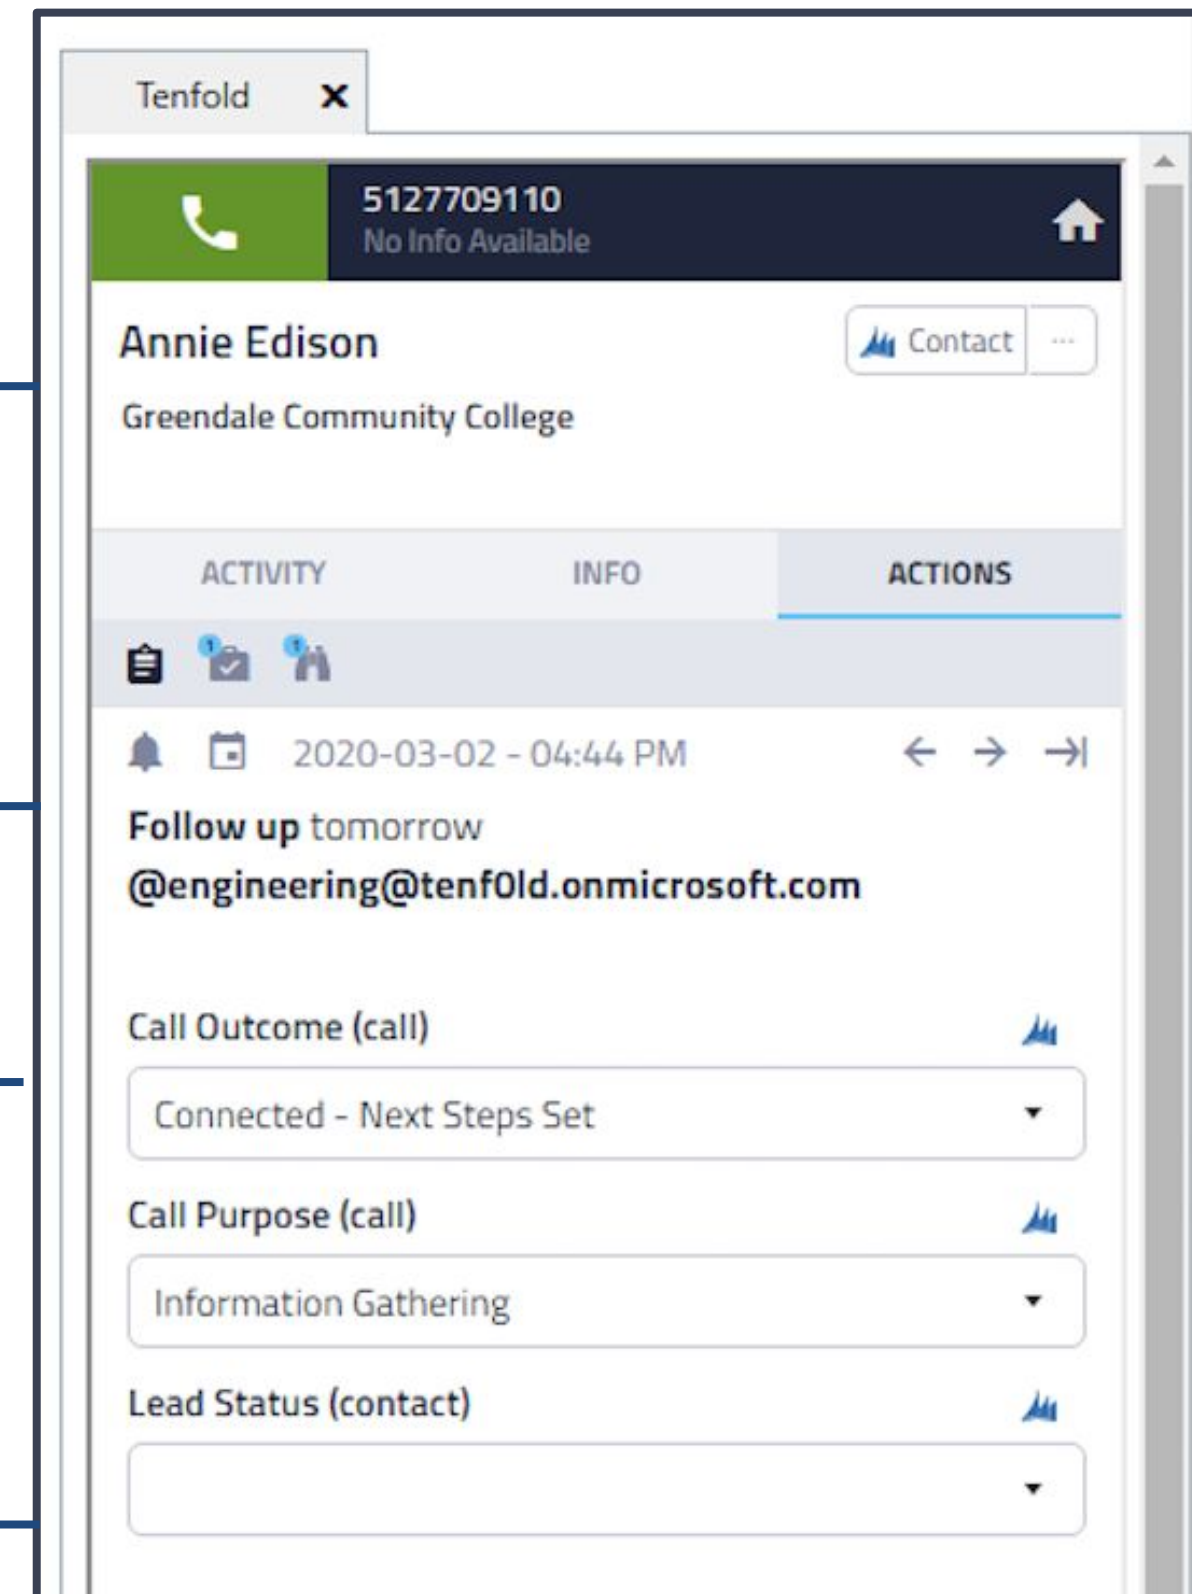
Tenfold ×

5127709110
No Info Available

Annie Edison
Greendale Community College

Contact ···

ACTIVITY
INFO
ACTIONS

1 1

2020-03-02 - 04:44 PM

Follow up tomorrow @engineering@tenf0ld.onmicrosoft.com

Call Outcome (call)
Connected - Next Steps Set

Call Purpose (call)
Information Gathering

Lead Status (contact)